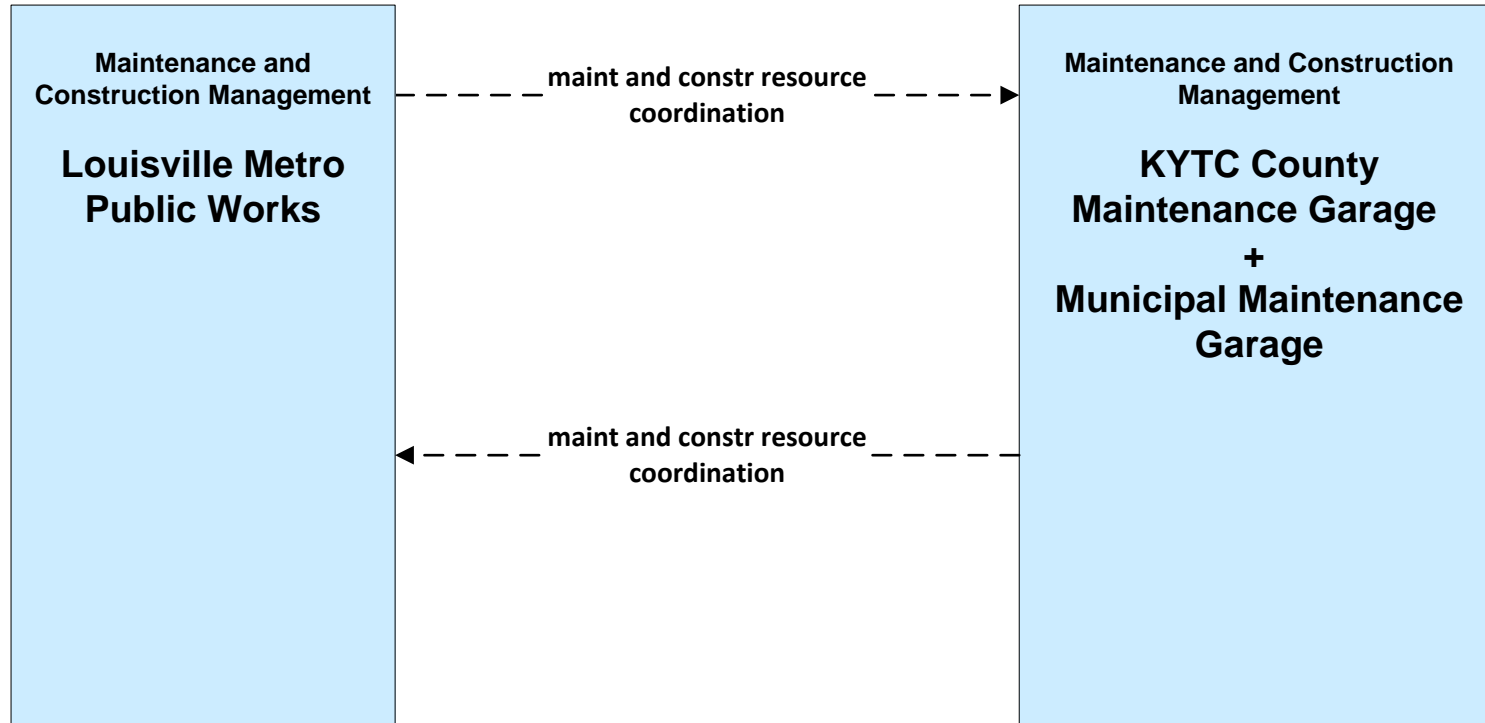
Maintenance and Construction Management

Louisville Metro Public Works

maint and constr resource coordination

Maintenance and Construction Management

KYTC County Maintenance Garage
+
Municipal Maintenance Garage

maint and constr resource coordination